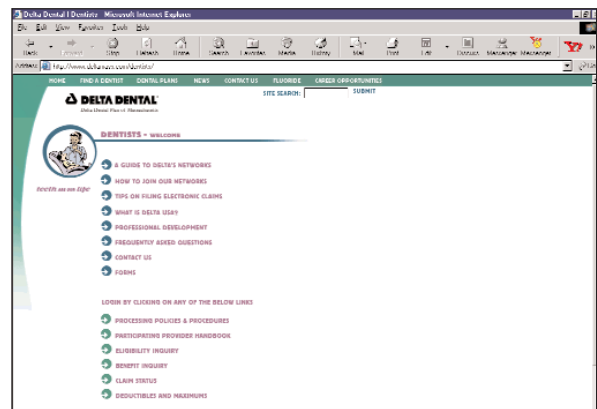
Delta Dental | Dentists - Microsoft Internet Explorer

File Edit View Favorites Tools Help

Back Forward Stop Refresh Home Search Favorites Media History Mail Print Edit Discuss Messenger Messenger

Address http://www.deltamass.com/dentists/

HOME FIND A DENTIST DENTAL PLANS NEWS CONTACT US FLUORIDE CAREER OPPORTUNITIES

DELTA DENTAL

Delta Dental Plan of Massachusetts

SITE SEARCH: SUBMIT

DENTISTS - WELCOME

teeth as an life

A GUIDE TO DELTA'S NETWORKS

HOW TO JOIN OUR NETWORKS

TIPS ON FILING ELECTRONIC CLAIMS

WHAT IS DELTA USA?

PROFESSIONAL DEVELOPMENT

FREQUENTLY ASKED QUESTIONS

CONTACT US

FORMS

LOGIN BY CLICKING ON ANY OF THE BELOW LINKS

PROCESSING POLICIES & PROCEDURES

PARTICIPATING PROVIDER HANDBOOK

ELIGIBILITY INQUIRY

BENEFIT INQUIRY

CLAIM STATUS

DEDUCTIBLES AND MAXIMUMS